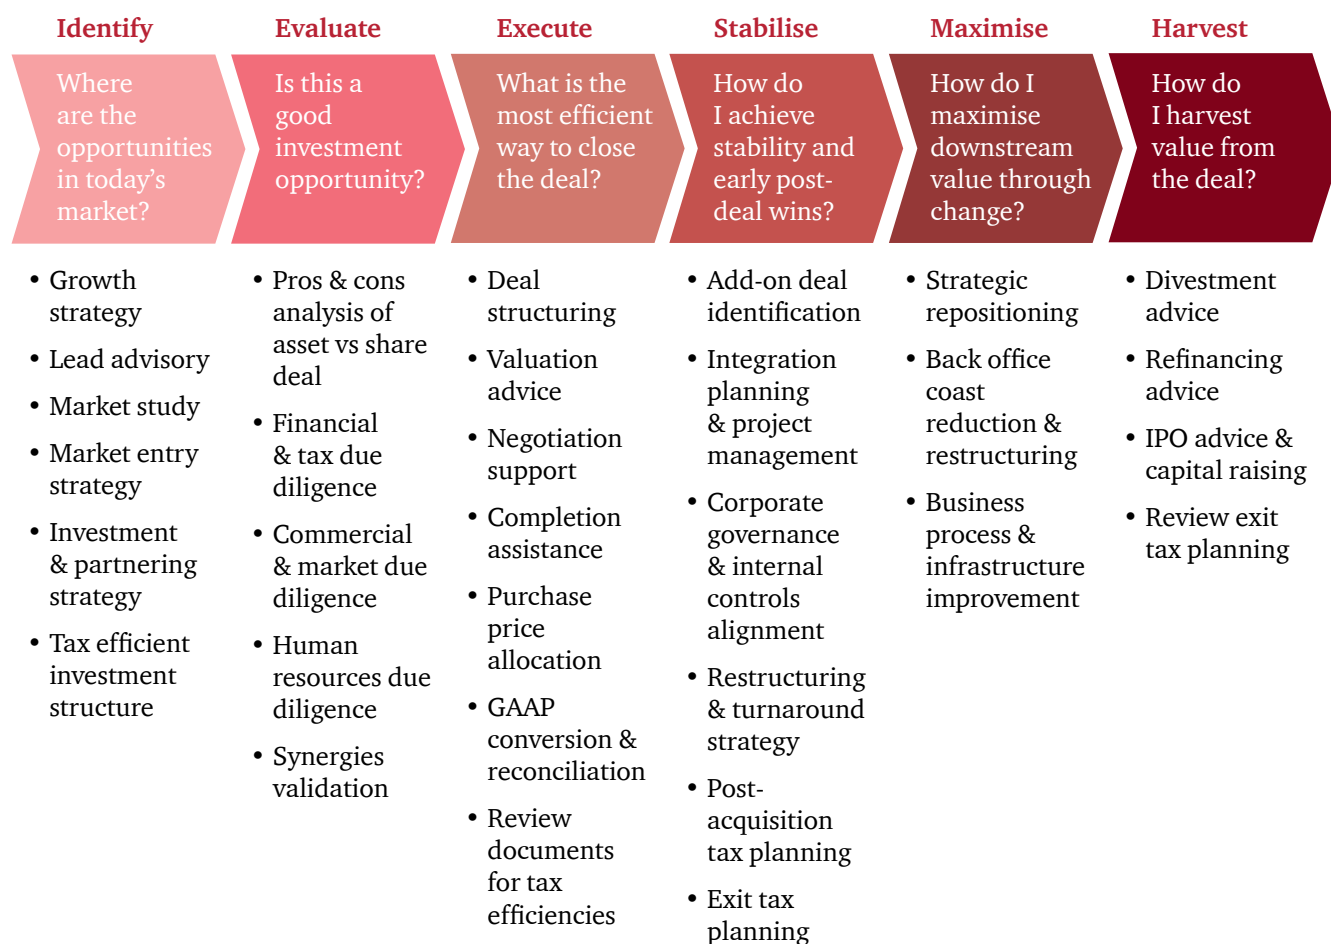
Identify

Where are the opportunities in today's market?

• Growth strategy
• Lead advisory
• Market study
• Market entry strategy
• Investment & partnering strategy
• Tax efficient investment structure

Evaluate

Is this a good investment opportunity?

• Pros & cons analysis of asset vs share deal
• Financial & tax due diligence
• Commercial & market due diligence
• Human resources due diligence
• Synergies validation

Execute

What is the most efficient way to close the deal?

• Deal structuring
• Valuation advice
• Negotiation support
• Completion assistance
• Purchase price allocation
• GAAP conversion & reconciliation
• Review documents for tax efficiencies

Stabilise

How do I achieve stability and early post-deal wins?

• Add-on deal identification
• Integration planning & project management
• Corporate governance & internal controls alignment
• Restructuring & turnaround strategy
• Post-acquisition tax planning
• Exit tax planning

Maximise

How do I maximise downstream value through change?

• Strategic repositioning
• Back office coast reduction & restructuring
• Business process & infrastructure improvement

Harvest

How do I harvest value from the deal?

• Divestment advice
• Refinancing advice
• IPO advice & capital raising
• Review exit tax planning